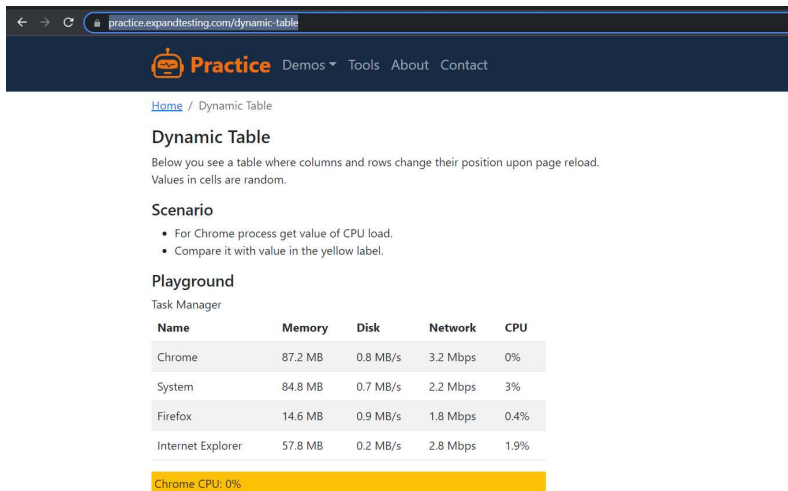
practice.expandtesting.com/dynamic-table

Practice Demos Tools About Contact

Home / Dynamic Table

Dynamic Table

Below you see a table where columns and rows change their position upon page reload. Values in cells are random.

Scenario

- For Chrome process get value of CPU load.
- Compare it with value in the yellow label.

Playground

Task Manager

| Name | Memory | Disk | Network | CPU |
|---|---|---|---|---|
| Chrome | 87.2 MB | 0.8 MB/s | 3.2 Mbps | 0% |
| System | 84.8 MB | 0.7 MB/s | 2.2 Mbps | 3% |
| Firefox | 14.6 MB | 0.9 MB/s | 1.8 Mbps | 0.4% |
| Internet Explorer | 57.8 MB | 0.2 MB/s | 2.8 Mbps | 1.9% |

Chrome CPU: 0%